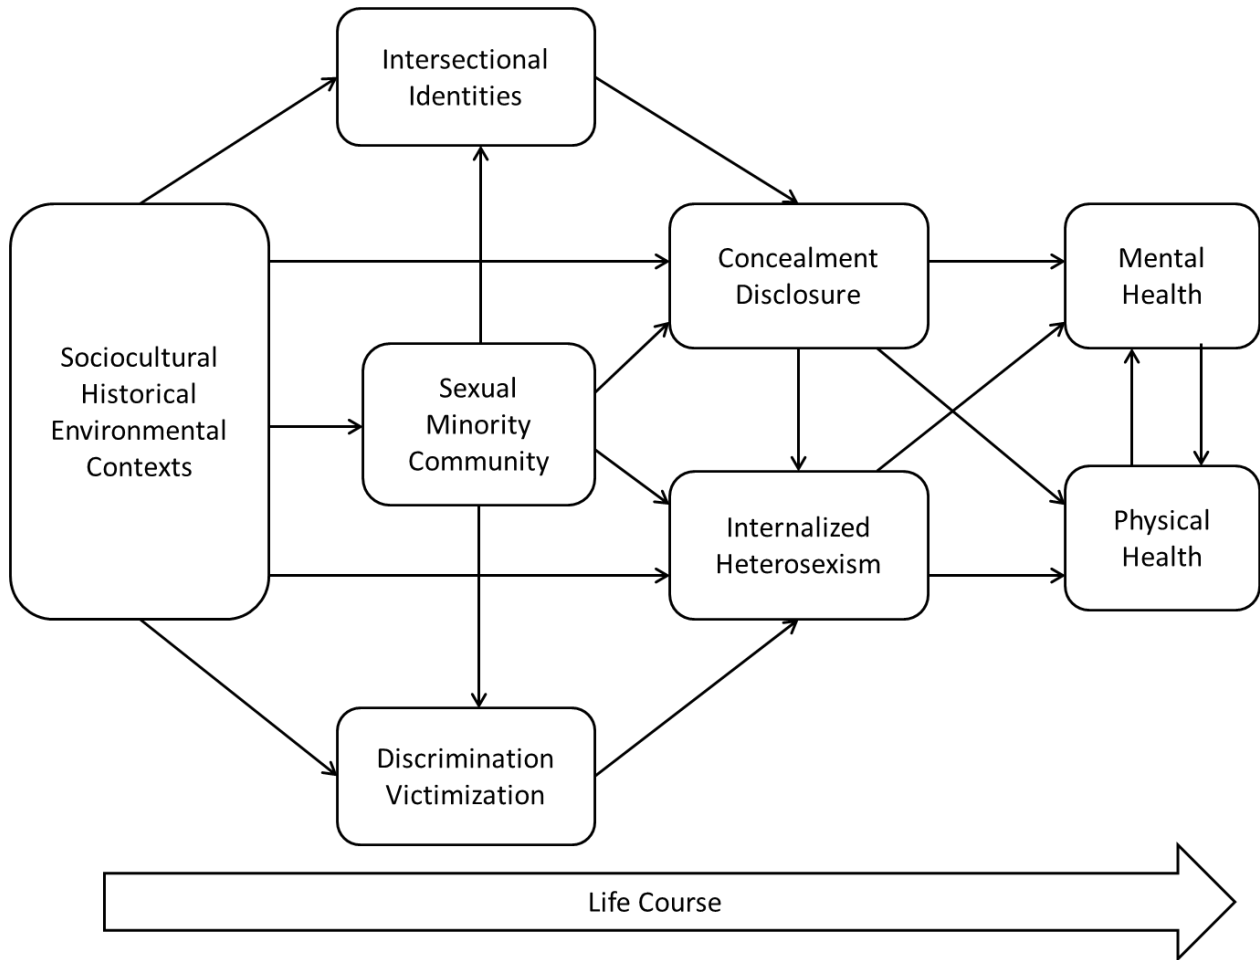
Intersectional Identities

Sociocultural Historical Environmental Contexts

Sexual Minority Community

Concealment Disclosure

Mental Health

Internalized Heterosexism

Physical Health

Discrimination Victimization

Life Course